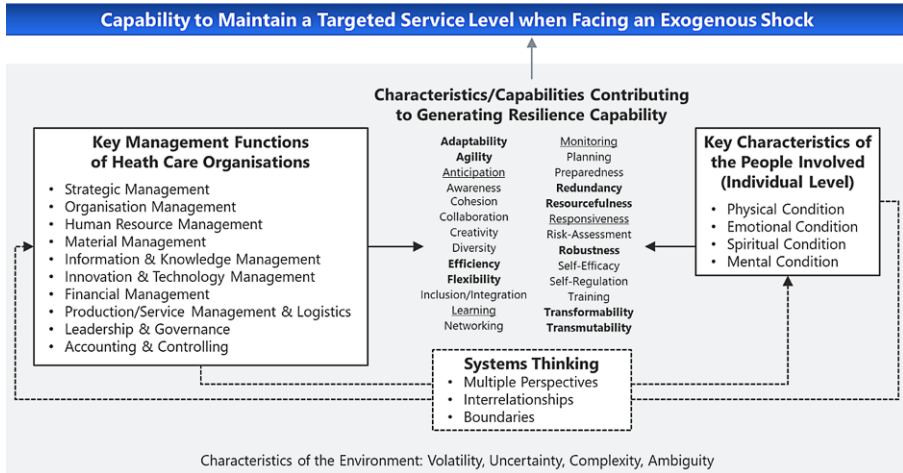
Capability to Maintain a Targeted Service Level when Facing an Exogenous Shock

Characteristics/Capabilities Contributing to Generating Resilience Capability

Key Management Functions of Heath Care Organisations

- Strategic Management
- Organisation Management
- Human Resource Management
- Material Management
- Information & Knowledge Management
- Innovation & Technology Management
- Financial Management
- Production/Service Management & Logistics
- Leadership & Governance
- Accounting & Controlling

Adaptability
Agility
Anticipation
Awareness
Cohesion
Collaboration
Creativity
Diversity
Efficiency
Flexibility
Inclusion/Integration
Learning
Networking

Monitoring
Planning
Preparedness
Redundancy
Resourcefulness
Responsiveness
Risk-Assessment
Robustness
Self-Efficacy
Self-Regulation
Training
Transformability
Transmutability

Key Characteristics of the People Involved (Individual Level)

- Physical Condition
- Emotional Condition
- Spiritual Condition
- Mental Condition

Systems Thinking
- Multiple Perspectives
- Interrelationships
- Boundaries

Characteristics of the Environment: Volatility, Uncertainty, Complexity, Ambiguity